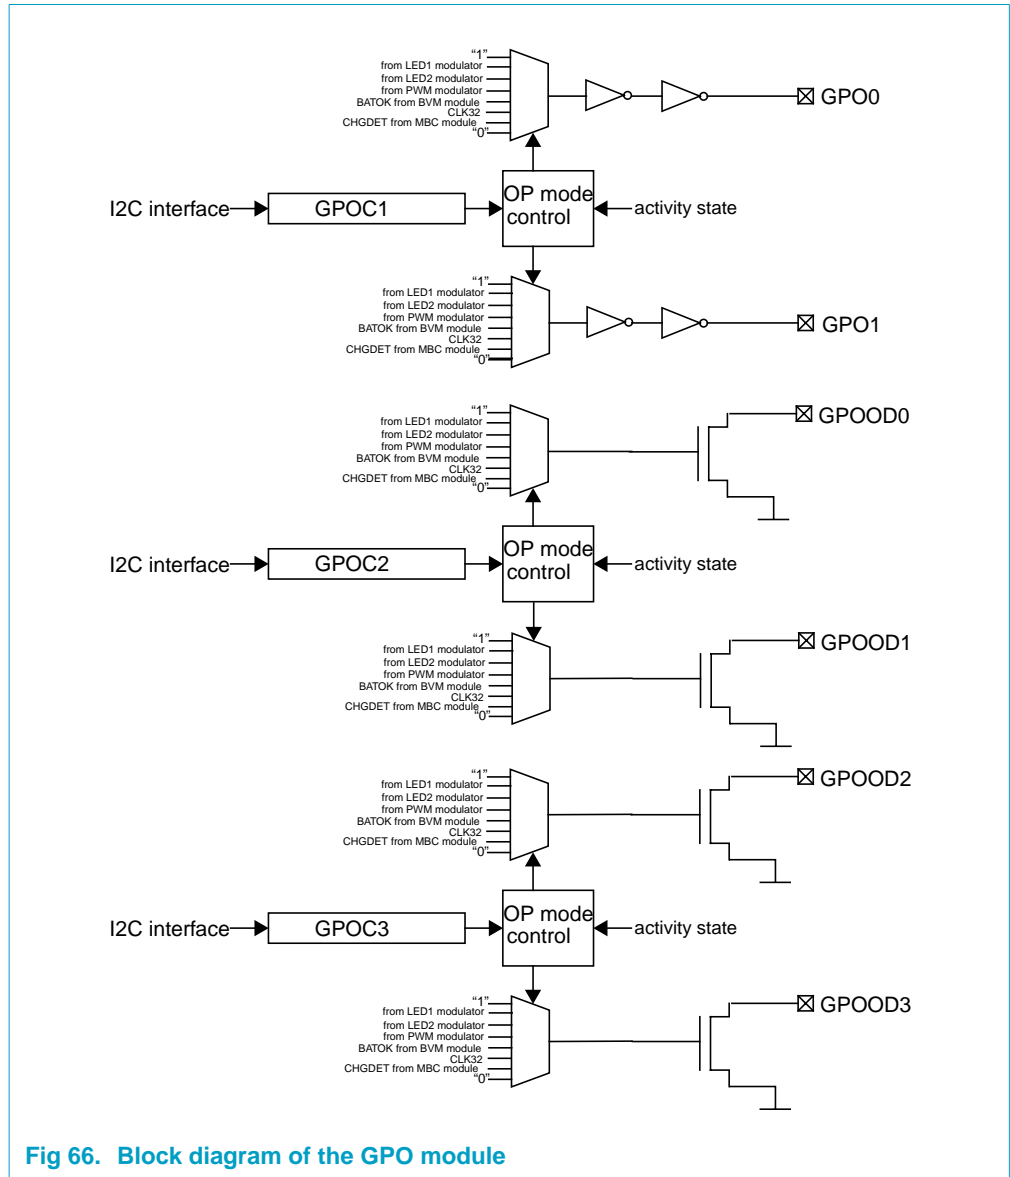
"1"
from LED1 modulator
from LED2 modulator
from PWM modulator
BATOK from BVM module
CLK32
CHGDET from MBC module
"0"

GPO0

I2C interface
GPOC1
OP mode control
activity state

"1"
from LED1 modulator
from LED2 modulator
from PWM modulator
BATOK from BVM module
CLK32
CHGDET from MBC module
"0"

GPO1

"1"
from LED1 modulator
from LED2 modulator
from PWM modulator
BATOK from BVM module
CLK32
CHGDET from MBC module
"0"

GPOOD0

I2C interface
GPOC2
OP mode control
activity state

"1"
from LED1 modulator
from LED2 modulator
from PWM modulator
BATOK from BVM module
CLK32
CHGDET from MBC module
"0"

GPOOD1

"1"
from LED1 modulator
from LED2 modulator
from PWM modulator
BATOK from BVM module
CLK32
CHGDET from MBC module
"0"

GPOOD2

I2C interface
GPOC3
OP mode control
activity state

"1"
from LED1 modulator
from LED2 modulator
from PWM modulator
BATOK from BVM module
CLK32
CHGDET from MBC module
"0"

GPOOD3

Fig 66. Block diagram of the GPO module